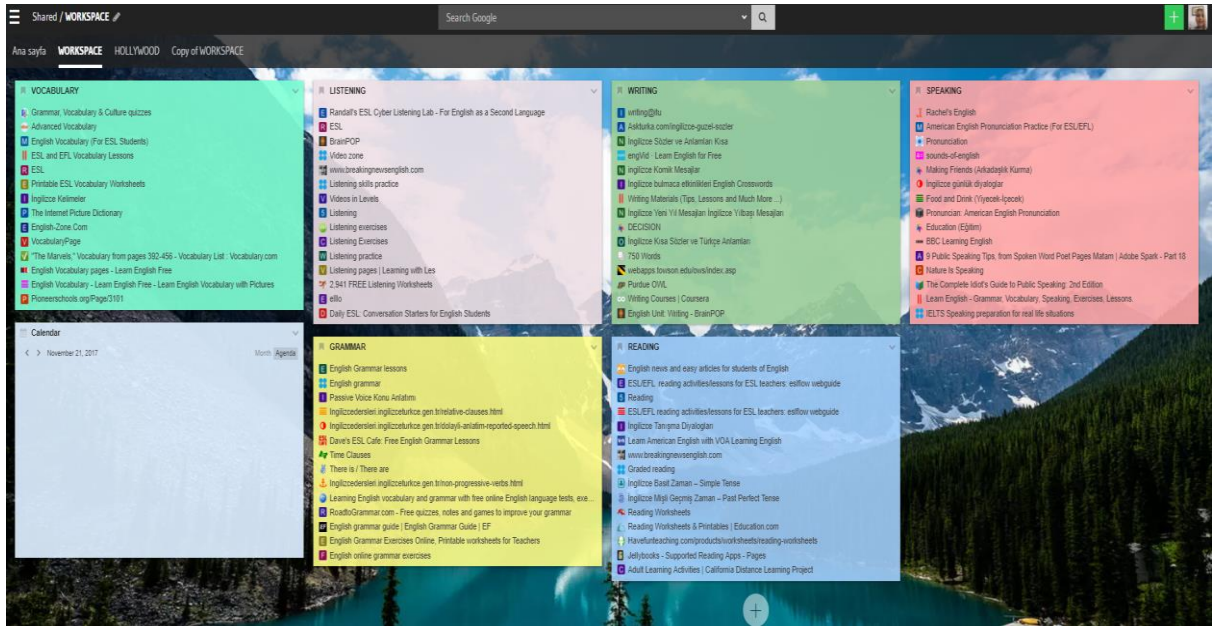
Shared / WORKSPACE

Search Google

Ana sayfa WORKSPACE HOLLYWOOD Copy of WORKSPACE

VOCABULARY
Grammar, Vocabulary & Culture quizzes
Advanced Vocabulary
English Vocabulary (For ESL Students)
ESL and EFL Vocabulary Lessons
ESL
Printable ESL Vocabulary Worksheets
İngilizce Kelimeler
The Internet Picture Dictionary
English-Zone.Com
VocabularyPage
"The Marvels," Vocabulary from pages 392-456 - Vocabulary List : Vocabulary.com
English Vocabulary pages - Learn English Free
English Vocabulary - Learn English Free - Learn English Vocabulary with Pictures
Pioneerschools.org/Page/3101

LISTENING
Randall's ESL Cyber Listening Lab - For English as a Second Language
ESL
BrainPOP
Video zone
www.breakingnewsenglish.com
Listening skills practice
Videos in Levels
Listening
Listening exercises
Listening Exercises
Listening practice
Listening pages | Learning with Les
2,941 FREE Listening Worksheets
elllo
Daily ESL: Conversation Starters for English Students

WRITING
writing@itu
Askturka.com/ingilizce-guzel-sozler
İngilizce Sözler ve Anlamları Kısa
engVid - Learn English for Free
İngilizce Komik Mesajlar
İngilizce bulmaca etkinlikleri English Crosswords
Writing Materials (Tips, Lessons and Much More ...)
İngilizce Yeni Yıl Mesajları İngilizce Yılbaşı Mesajları
DECISION
İngilizce Kısa Sözler ve Türkçe Anlamları
750 Words
webapps.towson.edu/ows/index.asp
Purdue OWL
Writing Courses | Coursera
English Unit: Writing - BrainPOP

SPEAKING
Rachel's English
American English Pronunciation Practice (For ESL/EFL)
Pronunciation
sounds-of-english
Making Friends (Arkadaşlık Kurma)
İngilizce günlük diyaloglar
Food and Drink (Yiyecek-İçecek)
Pronuncian: American English Pronunciation
Education (Eğitim)
BBC Learning English
9 Public Speaking Tips, from Spoken Word Poet Pages Matam | Adobe Spark - Part 18
Nature Is Speaking
The Complete Idiot's Guide to Public Speaking: 2nd Edition
Learn English - Grammar, Vocabulary, Speaking, Exercises, Lessons
IELTS Speaking preparation for real life situations

Calendar
November 21, 2017
Month Agenda

GRAMMAR
English Grammar lessons
English grammar
Passive Voice Konu Anlatımı
Ingilizcedersleri.ingilizceturkce.gen.tr/relative-clauses.html
Ingilizcedersleri.ingilizceturkce.gen.tr/dolayli-anlatim-reported-speech.html
Dave's ESL Cafe: Free English Grammar Lessons
Time Clauses
There is / There are
Ingilizcedersleri.ingilizceturkce.gen.tr/non-progressive-verbs.html
Learning English vocabulary and grammar with free online English language tests, exe...
RoadtoGrammar.com - Free quizzes, notes and games to improve your grammar
English grammar guide | English Grammar Guide | EF
English Grammar Exercises Online, Printable worksheets for Teachers
English online grammar exercises

READING
English news and easy articles for students of English
ESL/EFL reading activities/lessons for ESL teachers: eslflow webguide
Reading
ESL/EFL reading activities/lessons for ESL teachers: eslflow webguide
İngilizce Tanışma Diyalogları
Learn American English with VOA Learning English
www.breakingnewsenglish.com
Graded reading
İngilizce Basit Zaman – Simple Tense
İngilizce Mişli Geçmiş Zaman – Past Perfect Tense
Reading Worksheets
Reading Worksheets & Printables | Education.com
Havefunteaching.com/products/worksheets/reading-worksheets
Jellybooks - Supported Reading Apps - Pages
Adult Learning Activities | California Distance Learning Project